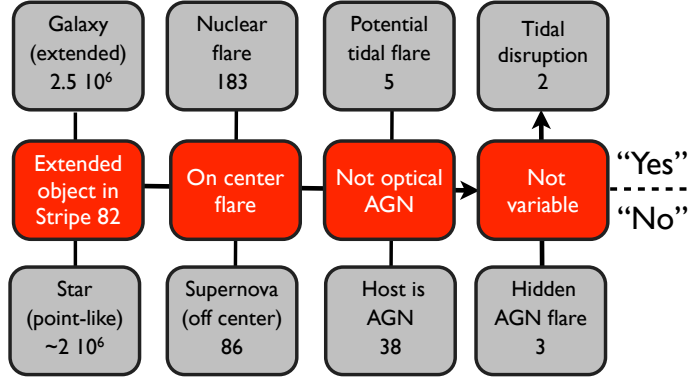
Galaxy (extended) 2.5 $10^6$

Nuclear flare 183

Potential tidal flare 5

Tidal disruption 2

Extended object in Stripe 82

On center flare

Not optical AGN

Not variable

“Yes”

“No”

Star (point-like) ~2 $10^6$

Supernova (off center) 86

Host is AGN 38

Hidden AGN flare 3